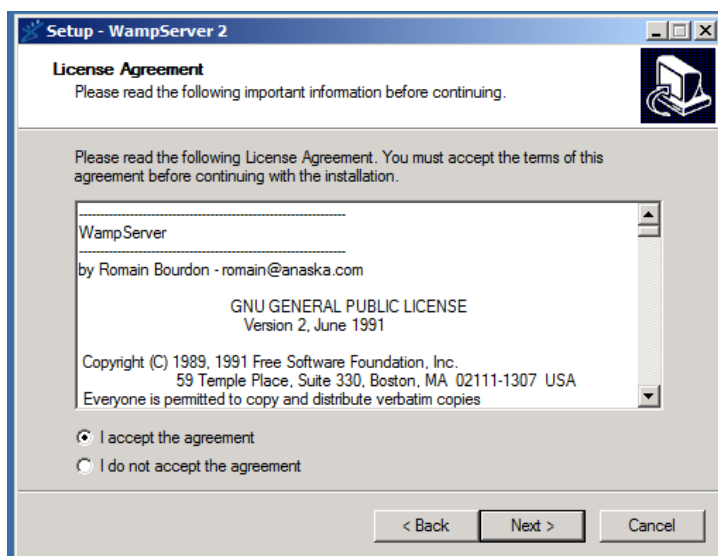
Setup - WampServer 2

License Agreement
Please read the following important information before continuing.

Please read the following License Agreement. You must accept the terms of this agreement before continuing with the installation.

------------------------------------------------------------
WampServer
------------------------------------------------------------
by Romain Bourdon - romain@anaska.com

GNU GENERAL PUBLIC LICENSE
Version 2, June 1991

Copyright (C) 1989, 1991 Free Software Foundation, Inc.
59 Temple Place, Suite 330, Boston, MA 02111-1307 USA
Everyone is permitted to copy and distribute verbatim copies

I accept the agreement
I do not accept the agreement

< Back
Next >
Cancel